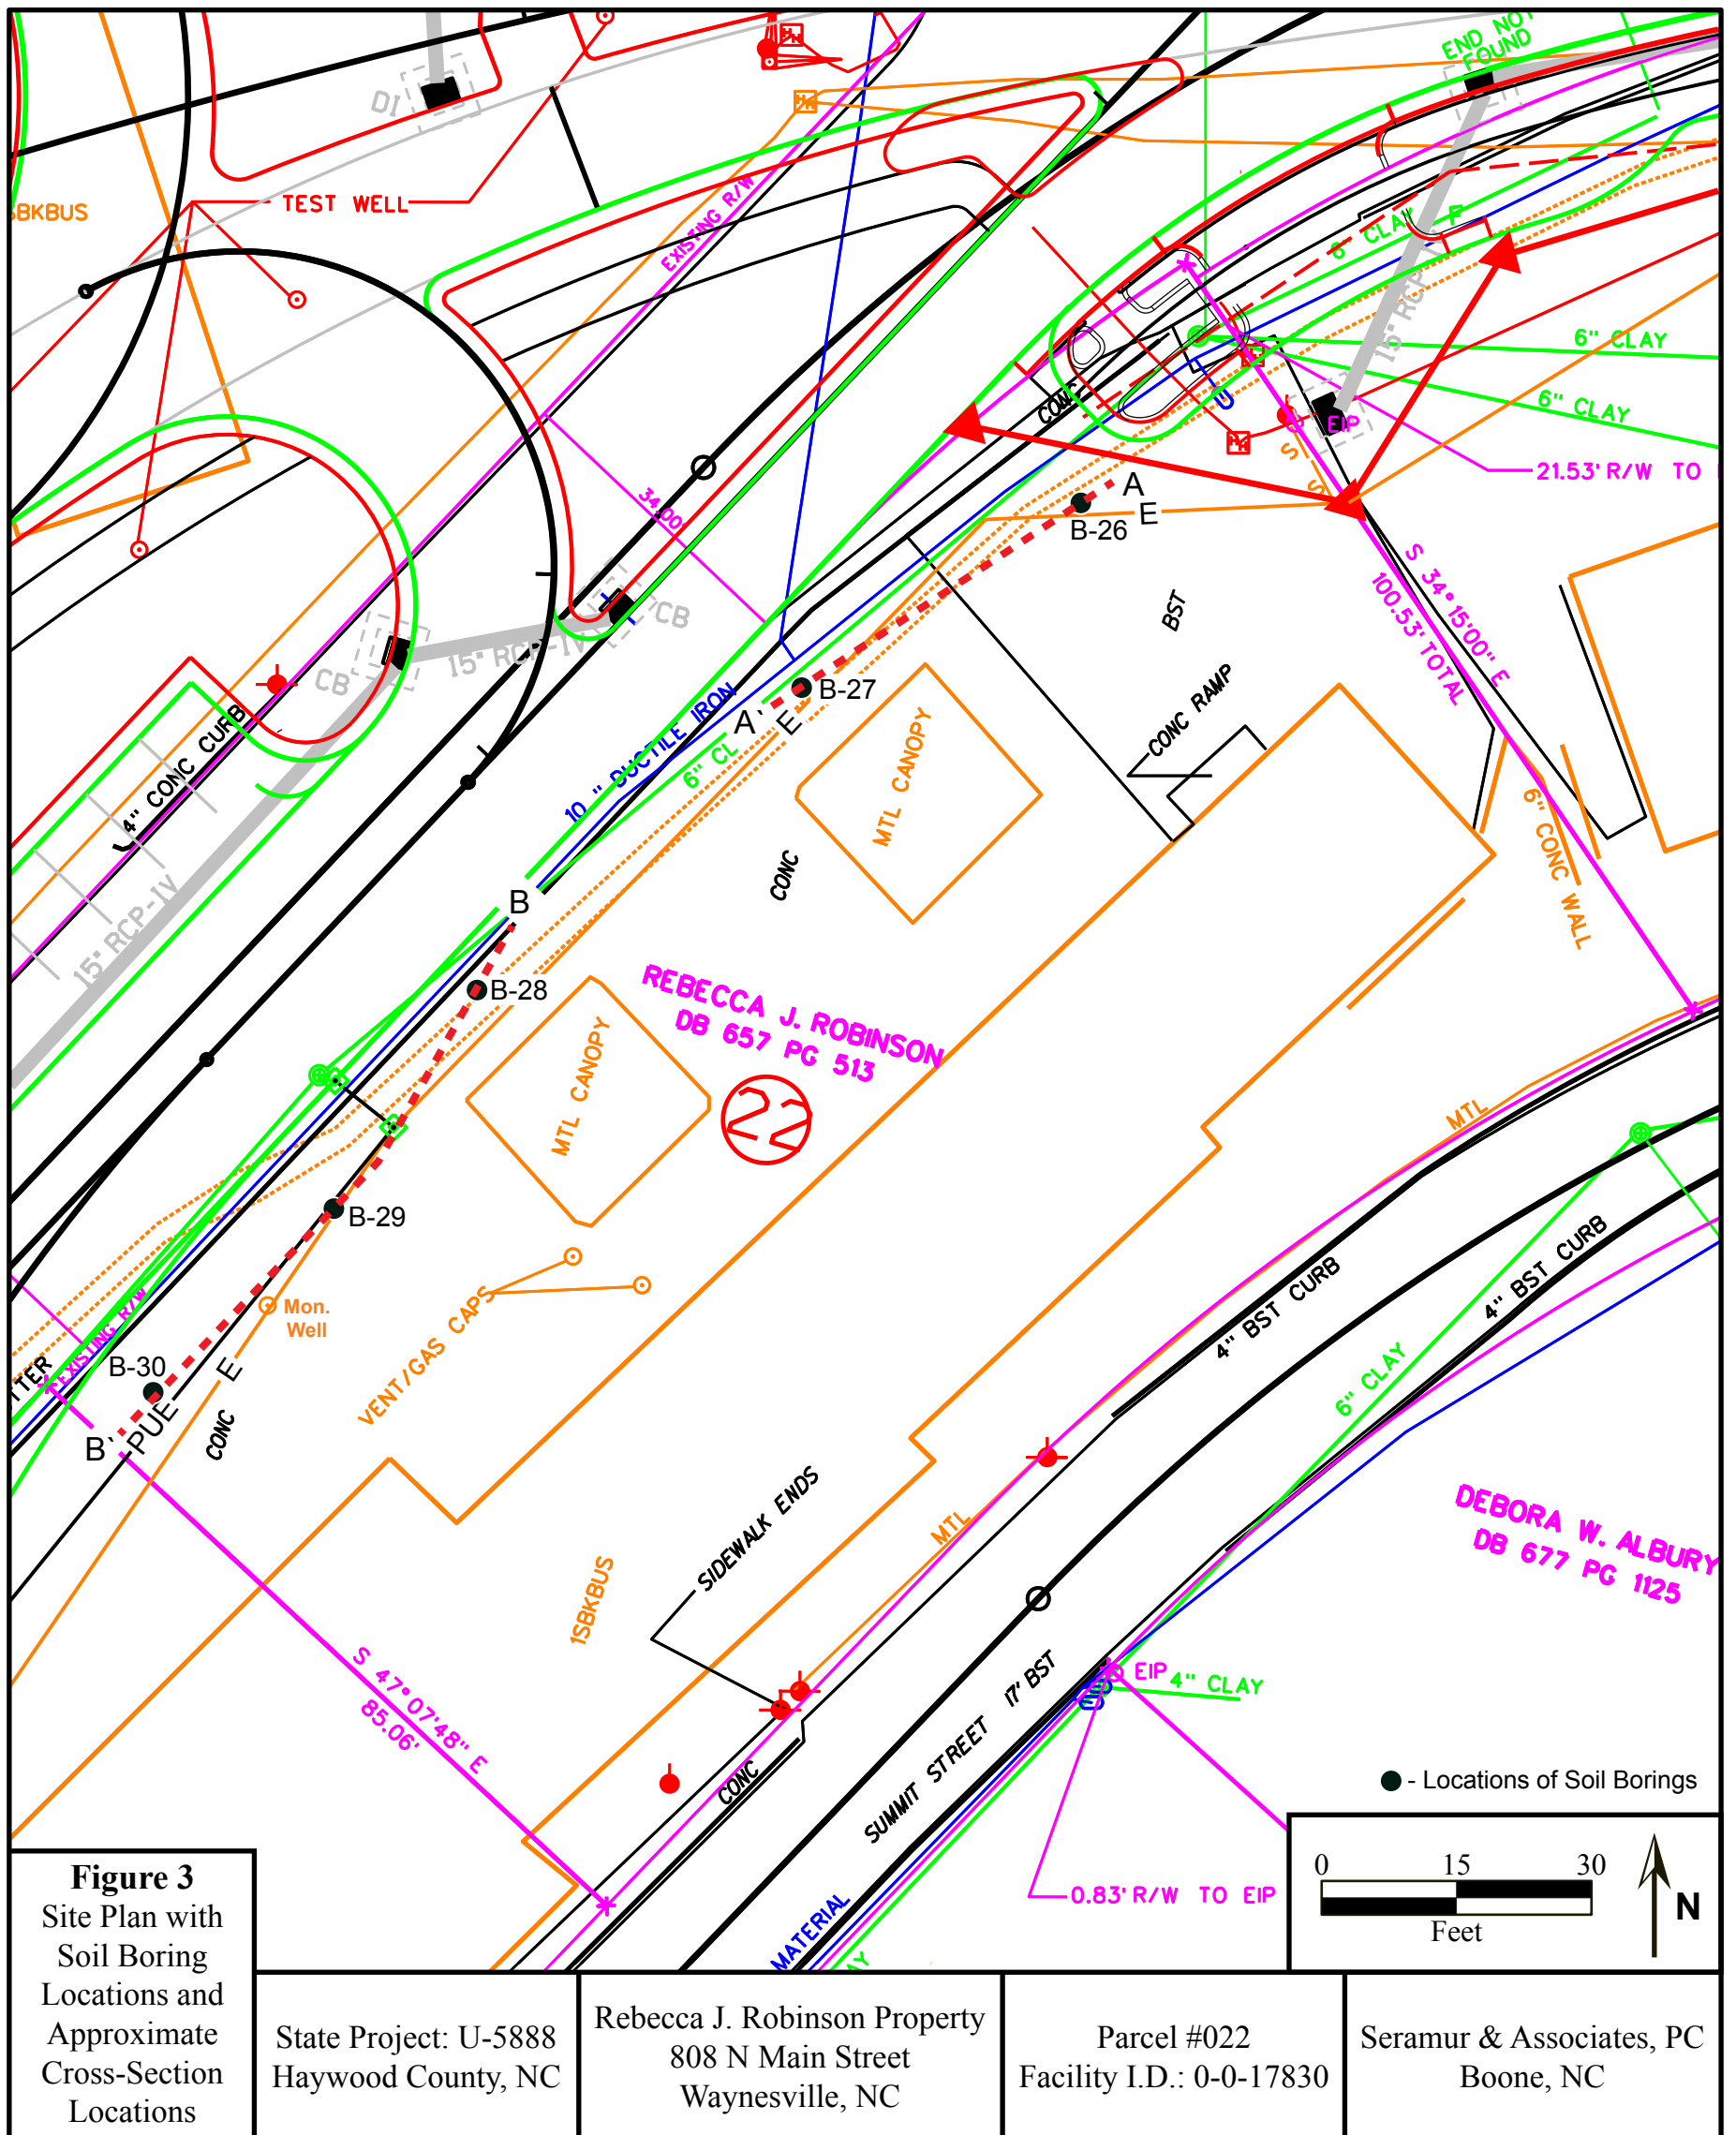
DI
TEST WELL
BKBUS
EXISTING R/W
END NOT FOUND
6" CLAY
F
15" RCP
6" CLAY
6" CLAY
CONC
EIP
S
S
21.53' R/W TO
A
E
B-26
34.00
CB
15" RCP-IV
CB
4" CONC CURB
15" RCP-IV
B-27
A'
E
10 " DUCTILE IRON
6" CL
BST
CONC RAMP
MTL CANOPY
S 34° 15'00" E
100.53' TOTAL
6" CONC WALL
CONC
B
B-28
REBECCA J. ROBINSON
DB 657 PG 513
22
MTL CANOPY
MTL
B-29
Mon. Well
VENT/GAS CAPS
EXISTING R/W
TER
B-30
E
B'
PUE
CONC
4" BST CURB
6" CLAY
4" BST CURB
DEBORA W. ALBURY
DB 677 PG 1125
SIDEWALK ENDS
MTL
1SBKBUS
S 47°07'48" E
85.06'
17' BST
SUMMIT STREET
EIP
4" CLAY
CONC
MATERIAL
0.83' R/W TO EIP
● - Locations of Soil Borings
0 15 30
Feet
N
Figure 3
Site Plan with Soil Boring Locations and Approximate Cross-Section Locations

State Project: U-5888
Haywood County, NC

Rebecca J. Robinson Property
808 N Main Street
Waynesville, NC

Parcel #022
Facility I.D.: 0-0-17830

Seramur & Associates, PC
Boone, NC